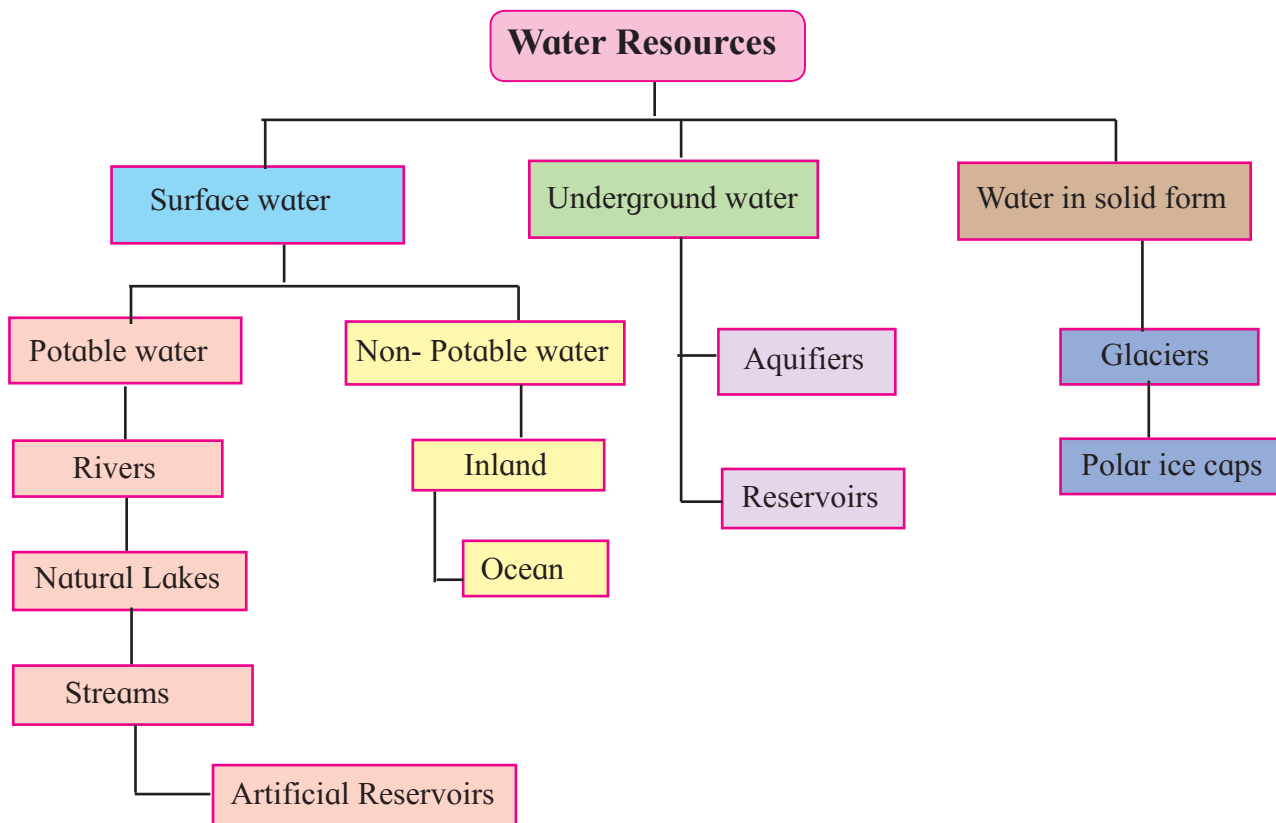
Water Resources

Surface water

Underground water

Water in solid form

Potable water

Non- Potable water

Aquifiers

Glaciers

Rivers

Inland

Polar ice caps

Reservoirs

Ocean

Natural Lakes

Streams

Artificial Reservoirs